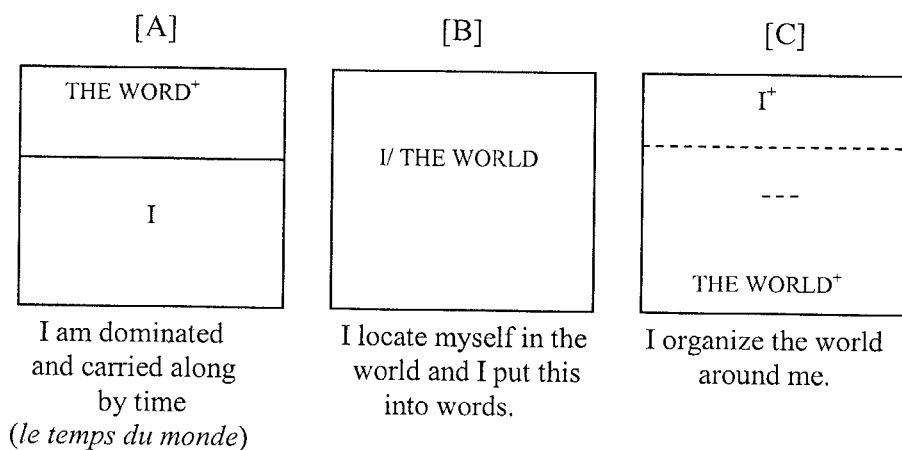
[A]

THE WORD$^{+}$

I

I am dominated and carried along by time (*le temps du monde*)

[B]

I/ THE WORLD

I locate myself in the world and I put this into words.

[C]

I$^{+}$

- - -

THE WORLD$^{+}$

I organize the world around me.